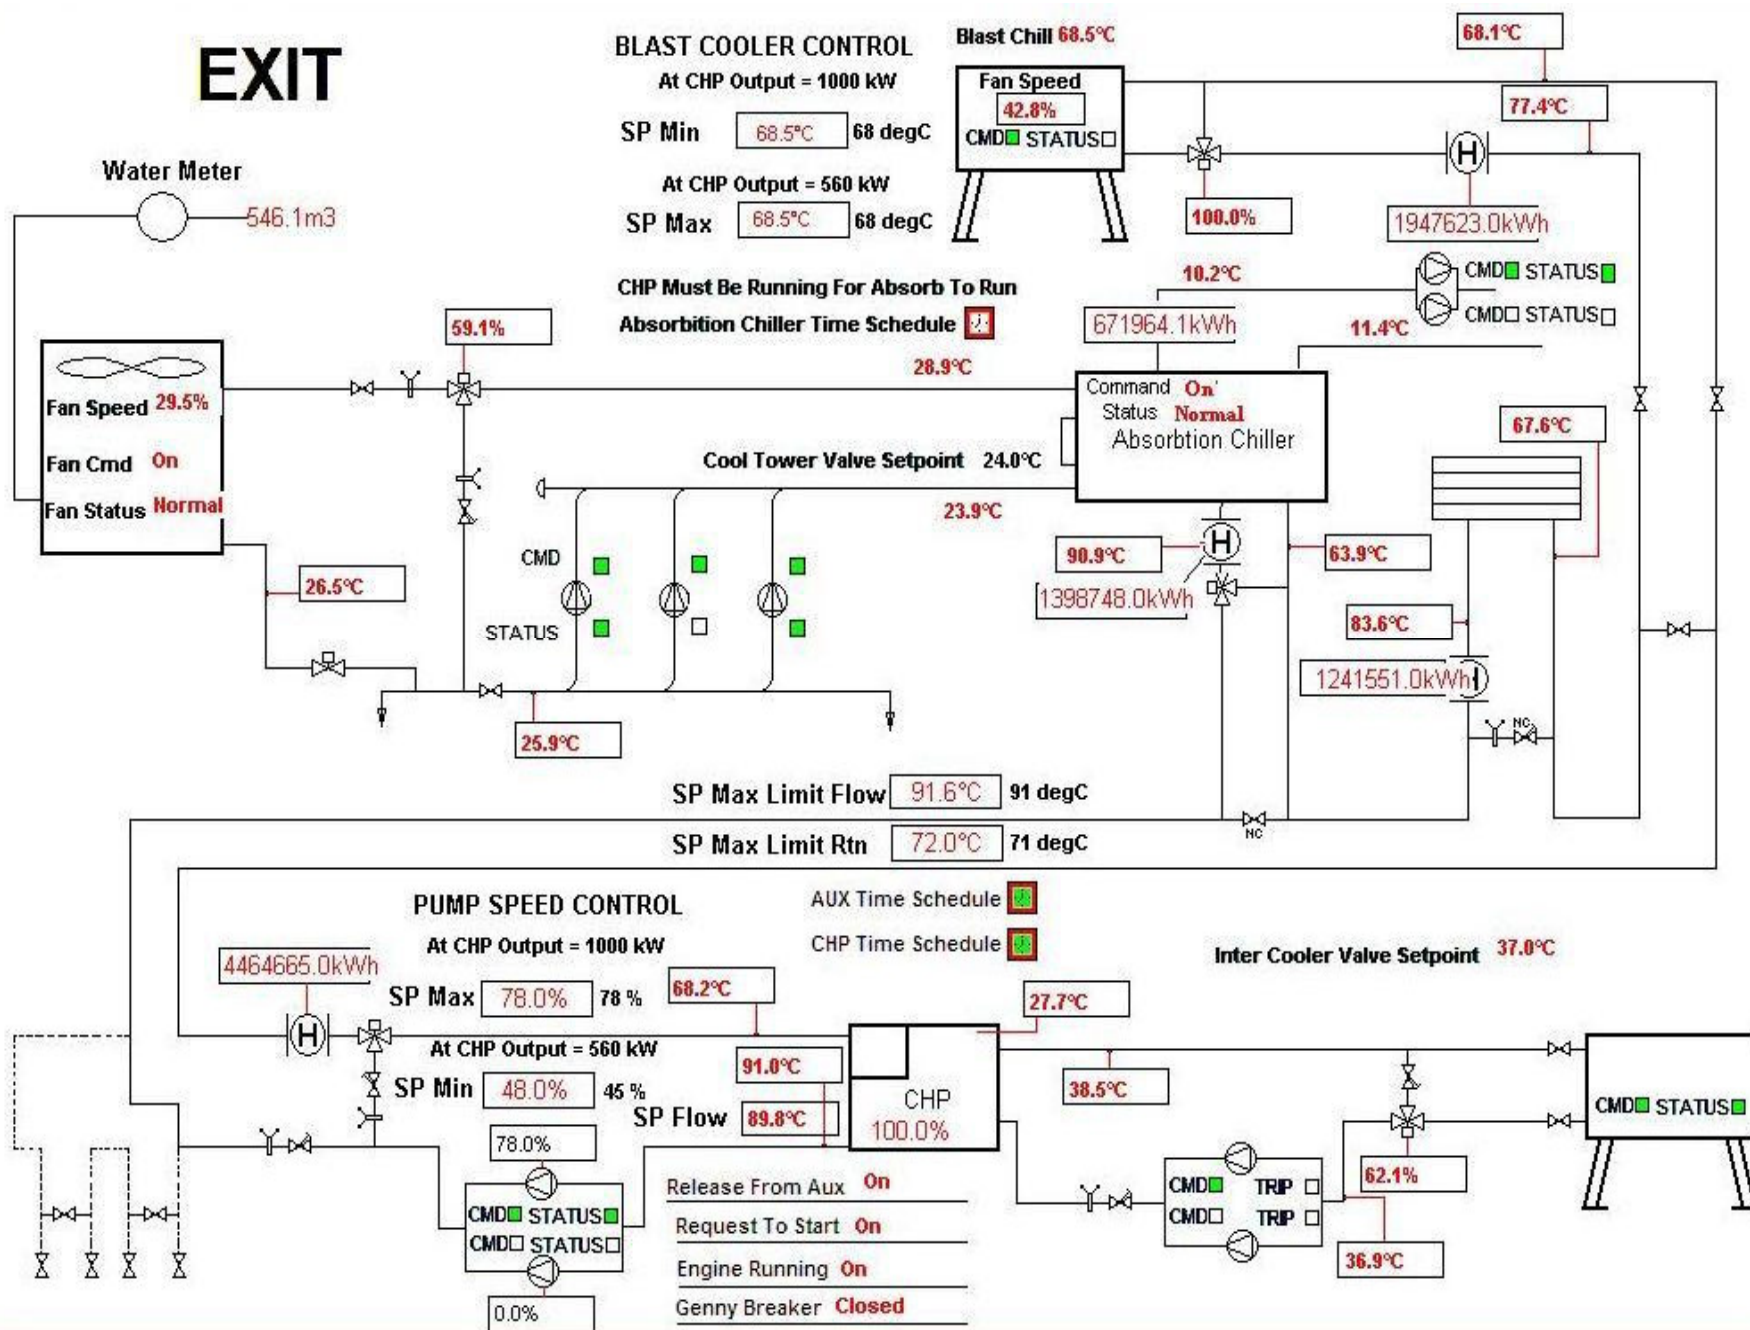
EXIT

BLAST COOLER CONTROL
At CHP Output = 1000 kW
SP Min 68.5°C 68 degC
At CHP Output = 560 kW
SP Max 68.5°C 68 degC

Blast Chill 68.5°C
Fan Speed
42.8%
CMD STATUS

68.1°C
77.4°C
100.0%
1947623.0kWh

Water Meter
546.1m3

CHP Must Be Running For Absorb To Run
Absorbition Chiller Time Schedule

10.2°C
CMD STATUS
CMD STATUS
671964.1kWh
11.4°C

59.1%
28.9°C

Fan Speed 29.5%
Fan Cmd On
Fan Status Normal

Command On
Status Normal
Absorbtion Chiller

67.6°C

Cool Tower Valve Setpoint 24.0°C
23.9°C

CMD
STATUS

90.9°C
1398748.0kWh
63.9°C
83.6°C
1241551.0kWh

26.5°C
25.9°C

NC

SP Max Limit Flow 91.6°C 91 degC
SP Max Limit Rtn 72.0°C 71 degC
NC

PUMP SPEED CONTROL
At CHP Output = 1000 kW
4464665.0kWh
SP Max 78.0% 78 %
At CHP Output = 560 kW
SP Min 48.0% 45 %

AUX Time Schedule
CHP Time Schedule

Inter Cooler Valve Setpoint 37.0°C

68.2°C
27.7°C
91.0°C
SP Flow 89.8°C
CHP
100.0%
38.5°C

CMD STATUS

78.0%
CMD STATUS
CMD STATUS
0.0%

Release From Aux On
Request To Start On
Engine Running On
Genny Breaker Closed

CMD TRIP
CMD TRIP
62.1%
36.9°C